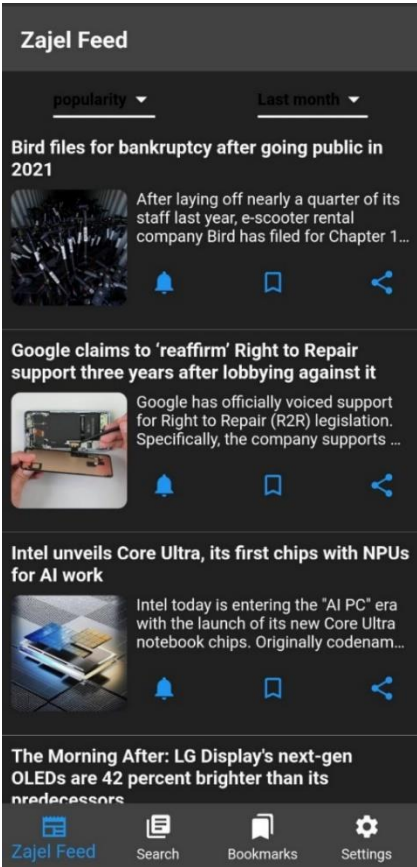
Zajel Feed

popularity

Last month

Bird files for bankruptcy after going public in 2021

After laying off nearly a quarter of its staff last year, e-scooter rental company Bird has filed for Chapter 1...

Google claims to ‘reaffirm’ Right to Repair support three years after lobbying against it

Google has officially voiced support for Right to Repair (R2R) legislation. Specifically, the company supports ...

Intel unveils Core Ultra, its first chips with NPUs for AI work

Intel today is entering the "AI PC" era with the launch of its new Core Ultra notebook chips. Originally codenam...

The Morning After: LG Display's next-gen OLEDs are 42 percent brighter than its predecessors

Zajel Feed

Search

Bookmarks

Settings